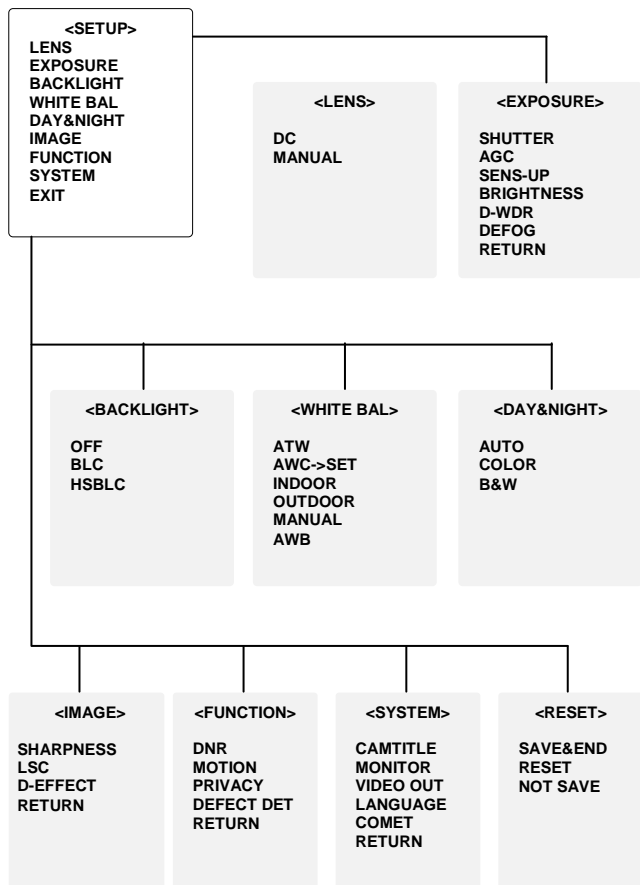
<SETUP>
LENS
EXPOSURE
BACKLIGHT
WHITE BAL
DAY&NIGHT
IMAGE
FUNCTION
SYSTEM
EXIT

<LENS>
DC
MANUAL

<EXPOSURE>
SHUTTER
AGC
SENS-UP
BRIGHTNESS
D-WDR
DEFOG
RETURN

<BACKLIGHT>
OFF
BLC
HSBLC

<WHITE BAL>
ATW
AWC->SET
INDOOR
OUTDOOR
MANUAL
AWB

<DAY&NIGHT>
AUTO
COLOR
B&W

<IMAGE>
SHARPNESS
LSC
D-EFFECT
RETURN

<FUNCTION>
DNR
MOTION
PRIVACY
DEFECT DET
RETURN

<SYSTEM>
CAMTITLE
MONITOR
VIDEO OUT
LANGUAGE
COMET
RETURN

<RESET>
SAVE&END
RESET
NOT SAVE